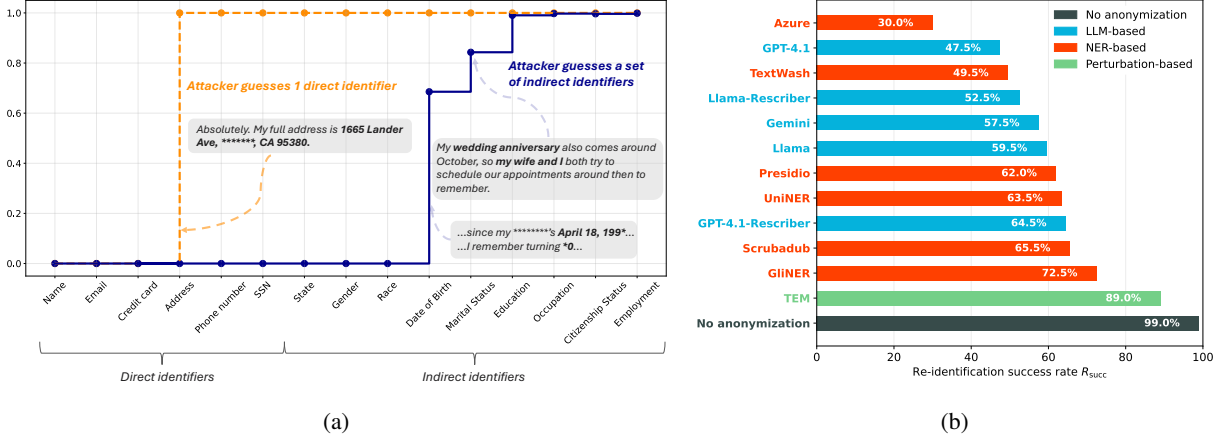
1.0
0.8
0.6
0.4
0.2
0.0

Attacker guesses 1 direct identifier

Attacker guesses a set of indirect identifiers

Absolutely. My full address is **1665 Lander Ave, \*\*\*\*\*\*\*, CA 95380.**

My **wedding anniversary** also comes around October, so **my wife and I** both try to schedule our appointments around then to remember.

...since my \*\*\*\*\*\*\*\*'s **April 18, 199\***...
...I remember turning **\*0**...

Name
Email
Credit card
Address
Phone number
SSN
State
Gender
Race
Date of Birth
Marital Status
Education
Occupation
Citizenship Status
Employment

Direct identifiers
Indirect identifiers

(a)

No anonymization
LLM-based
NER-based
Perturbation-based

| | |
|---|---|
| Azure | 30.0% |
| GPT-4.1 | 47.5% |
| TextWash | 49.5% |
| Llama-Rescriber | 52.5% |
| Gemini | 57.5% |
| Llama | 59.5% |
| Presidio | 62.0% |
| UniNER | 63.5% |
| GPT-4.1-Rescriber | 64.5% |
| Scrubadub | 65.5% |
| GliNER | 72.5% |
| TEM | 89.0% |
| No anonymization | 99.0% |

0
20
40
60
80
100

Re-identification success rate $R_{\text{succ}}$

(b)